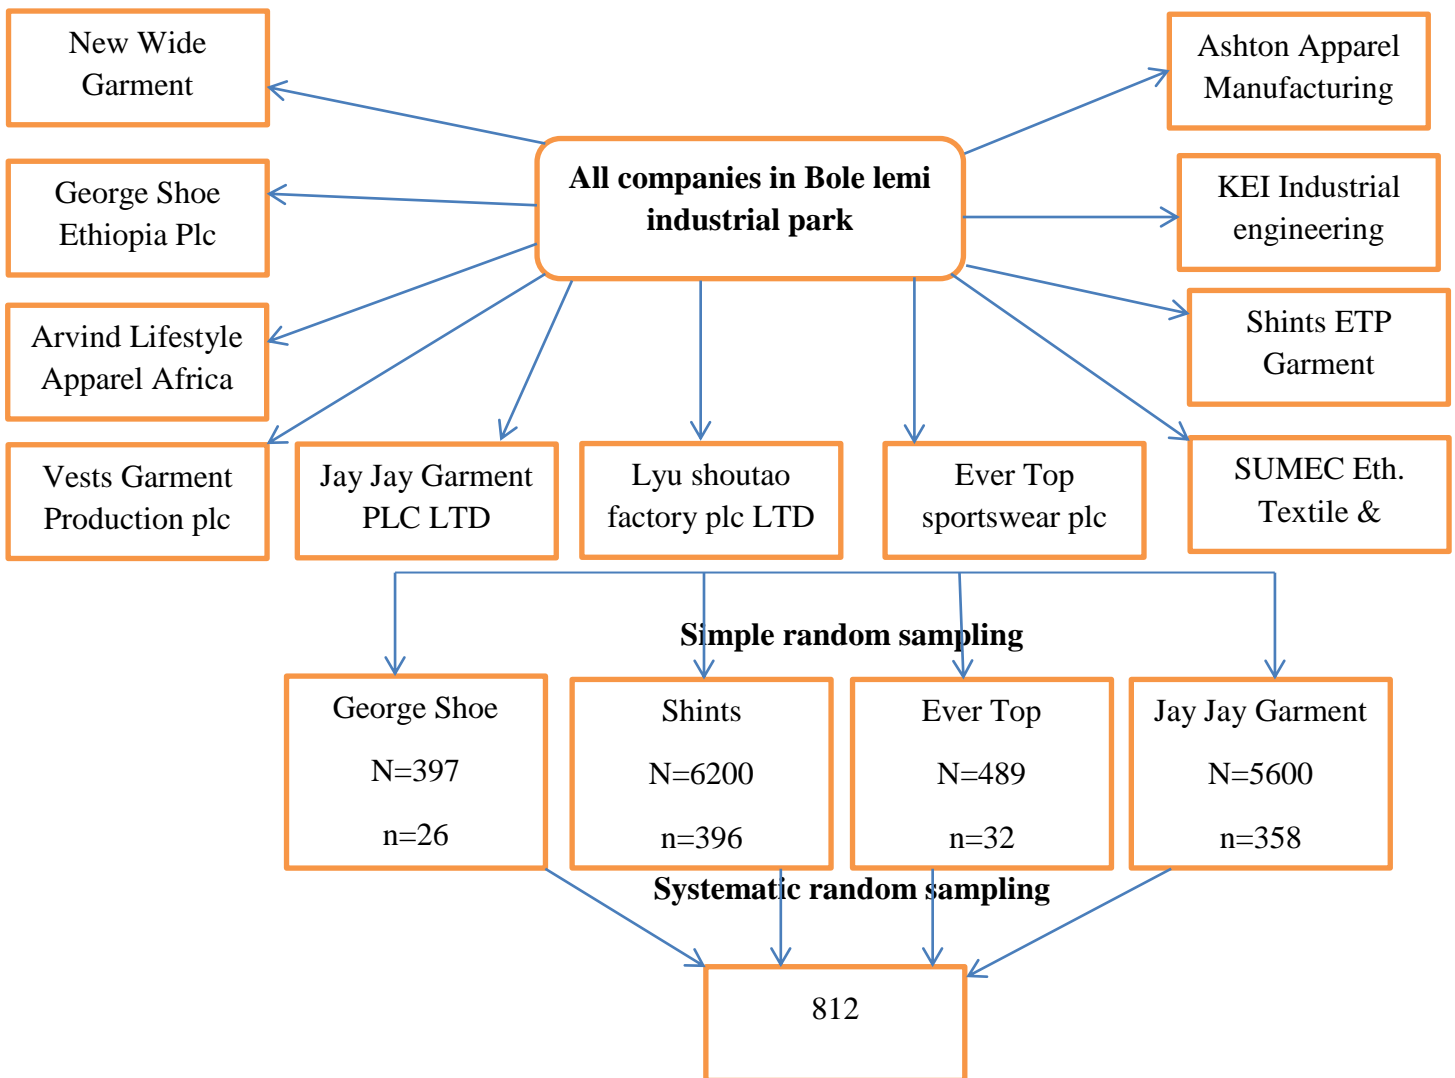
New Wide Garment

All companies in Bole lemi industrial park

Ashton Apparel Manufacturing

George Shoe Ethiopia Plc

KEI Industrial engineering

Arvind Lifestyle Apparel Africa

Shints ETP Garment

Vests Garment Production plc

Jay Jay Garment PLC LTD

Lyu shoutao factory plc LTD

Ever Top sportswear plc

SUMEC Eth. Textile &

Simple random sampling

George Shoe
N=397
n=26

Shints
N=6200
n=396

Ever Top
N=489
n=32

Jay Jay Garment
N=5600
n=358

Systematic random sampling

812